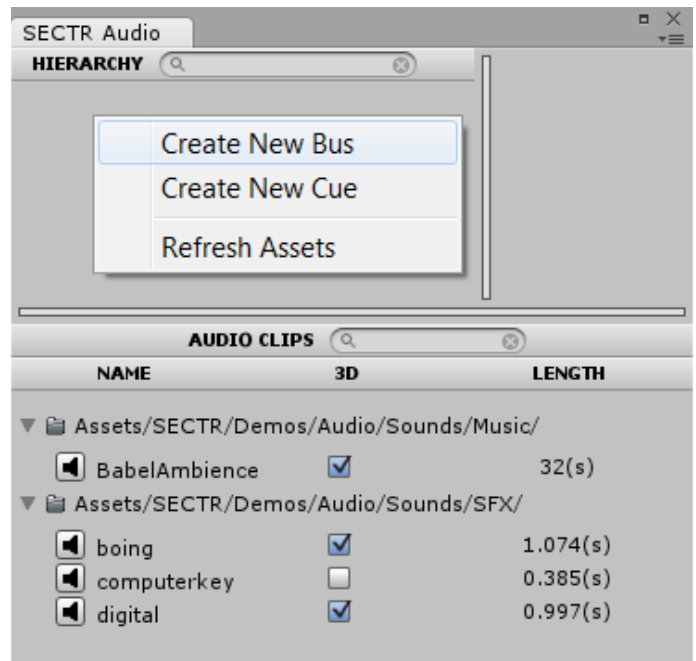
SECTR Audio

HIERARCHY

Create New Bus
Create New Cue
Refresh Assets

AUDIO CLIPS

| NAME | 3D | LENGTH |
|---|---|---|
| Assets/SECTR/Demos/Audio/Sounds/Music/ | | |
| BabelAmbience | ☑ | 32(s) |
| Assets/SECTR/Demos/Audio/Sounds/SFX/ | | |
| boing | ☑ | 1.074(s) |
| computerkey | ☐ | 0.385(s) |
| digital | ☑ | 0.997(s) |